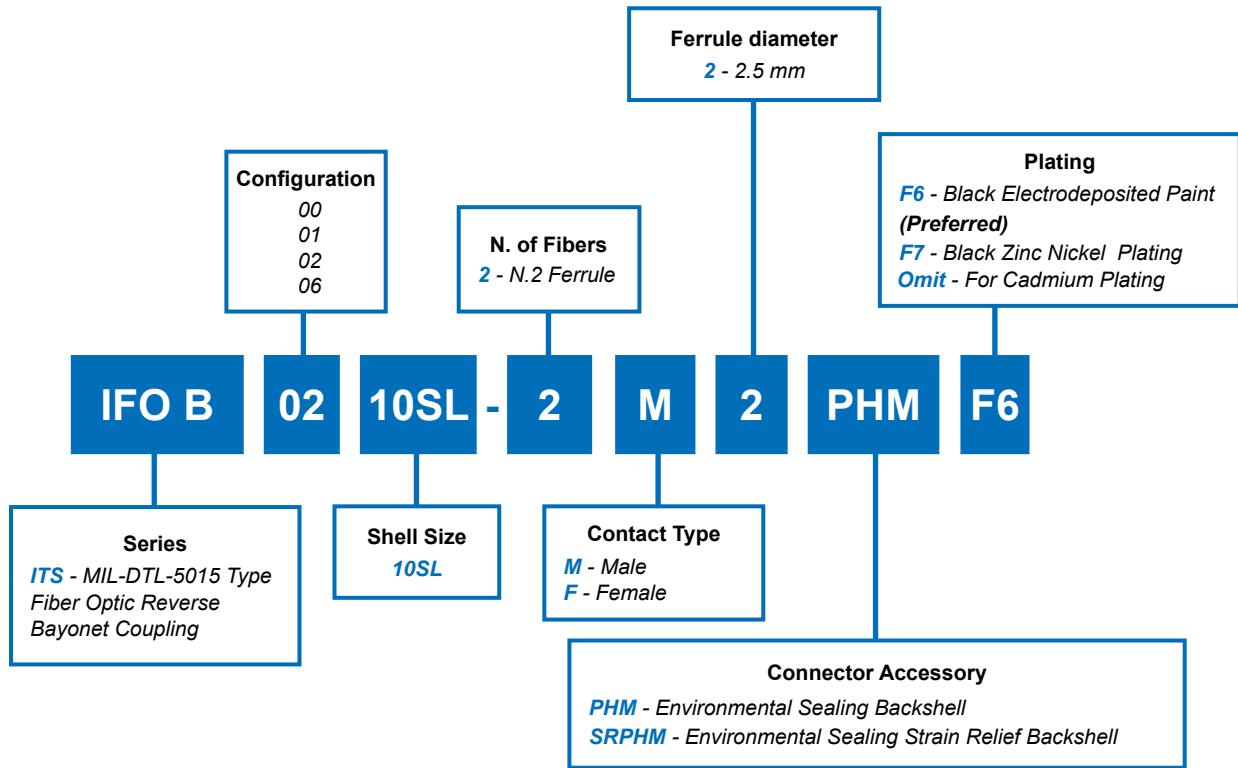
Ferrule diameter
2 - 2.5 mm

Configuration
00
01
02
06

N. of Fibers
2 - N.2 Ferrule

Plating
F6 - Black Electrodeposited Paint (Preferred)
F7 - Black Zinc Nickel Plating
Omit - For Cadmium Plating

IFO B 02 10SL - 2 M 2 PHM F6

Series
ITS - MIL-DTL-5015 Type Fiber Optic Reverse Bayonet Coupling

Shell Size
10SL

Contact Type
M - Male
F - Female

Connector Accessory
PHM - Environmental Sealing Backshell
SRPHM - Environmental Sealing Strain Relief Backshell